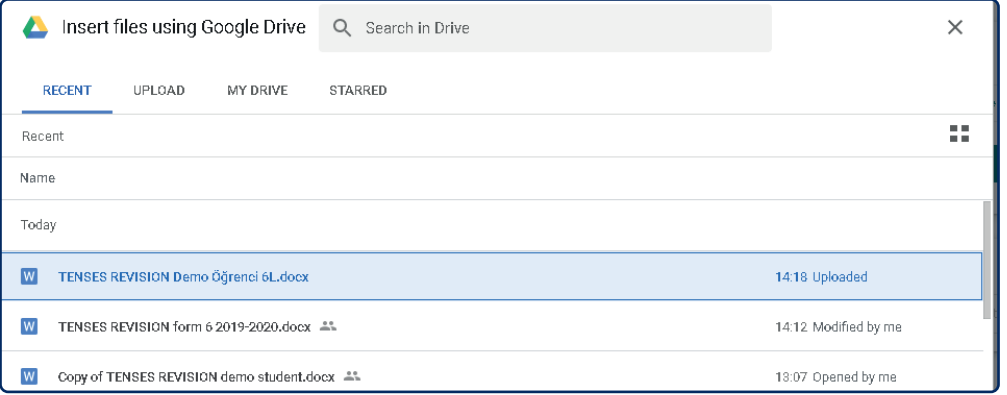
Insert files using Google Drive

Search in Drive

RECENT UPLOAD MY DRIVE STARRED

Recent

Name

Today

W TENSES REVISION Demo Öğrenci 6L.docx 14:18 Uploaded

W TENSES REVISION form 6 2019-2020.docx 14:12 Modified by me

W Copy of TENSES REVISION demo student.docx 13:07 Opened by me